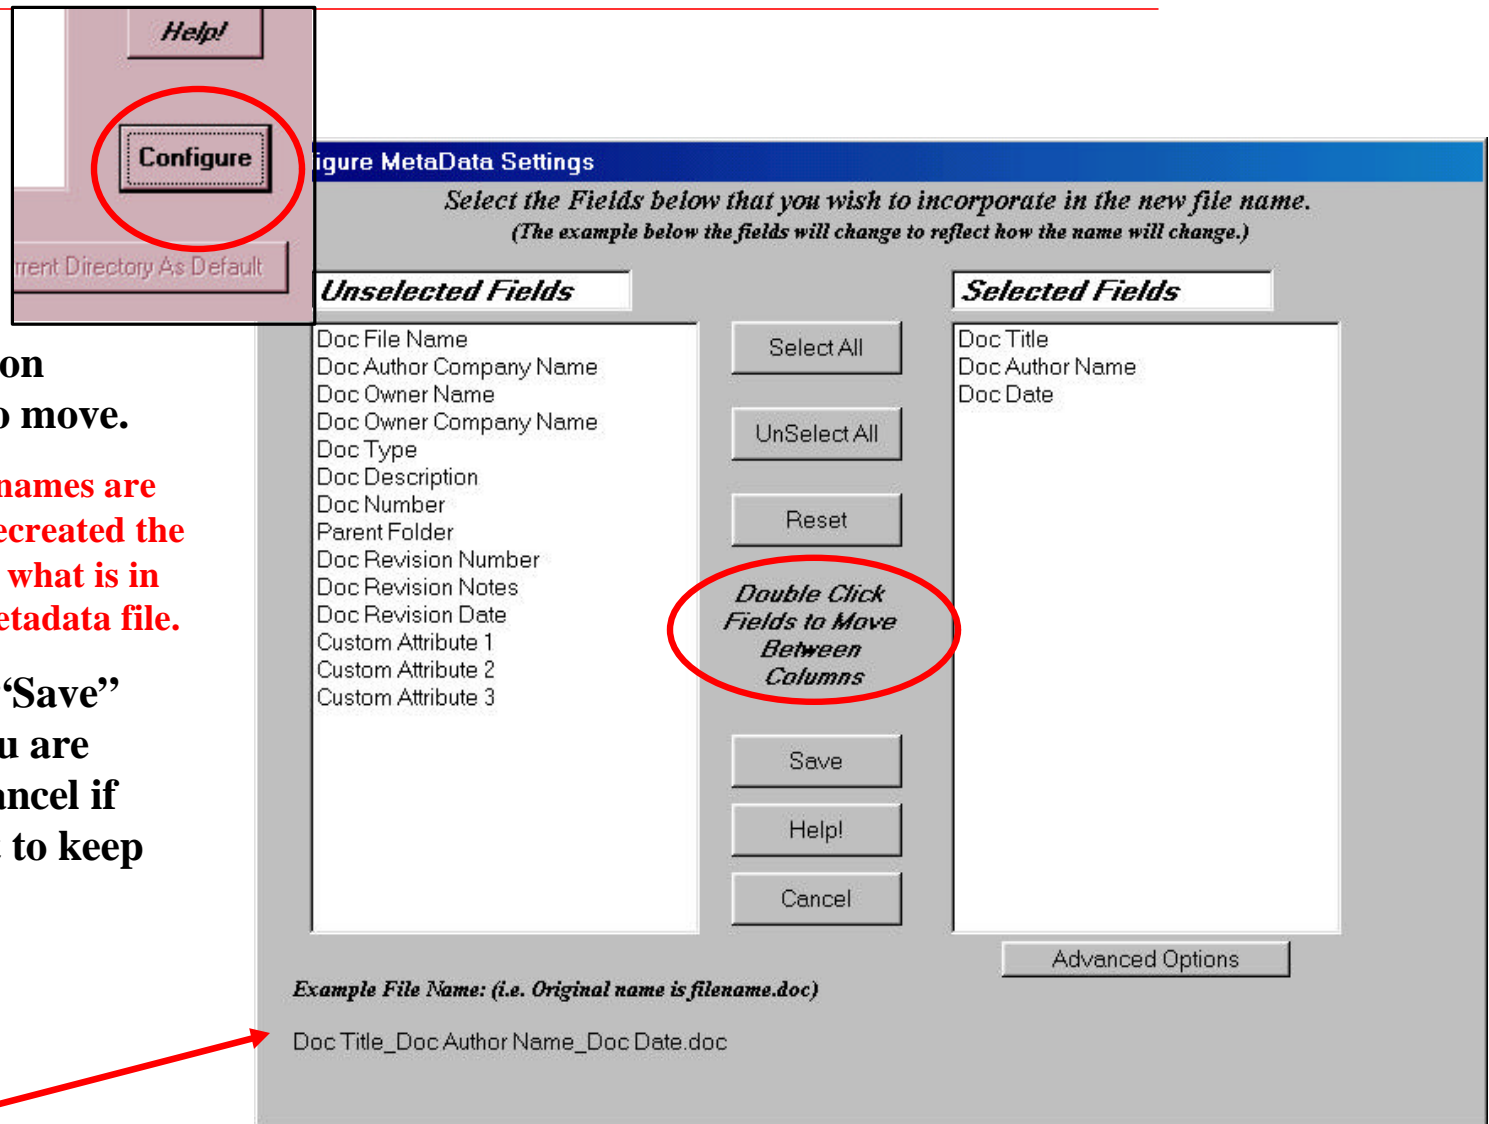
Help!

Configure

rrent Directory As Default

on
o move.

names are
ecreated the
what is in
etadata file.

'Save"
u are
ncel if
to keep

igure MetaData Settings

Select the Fields below that you wish to incorporate in the new file name.
(The example below the fields will change to reflect how the name will change.)

Unselected Fields

Doc File Name
Doc Author Company Name
Doc Owner Name
Doc Owner Company Name
Doc Type
Doc Description
Doc Number
Parent Folder
Doc Revision Number
Doc Revision Notes
Doc Revision Date
Custom Attribute 1
Custom Attribute 2
Custom Attribute 3

Select All

UnSelect All

Reset

Double Click Fields to Move Between Columns

Save

Help!

Cancel

Selected Fields

Doc Title
Doc Author Name
Doc Date

Advanced Options

Example File Name: (i.e. Original name is filename.doc)

Doc Title_Doc Author Name_Doc Date.doc